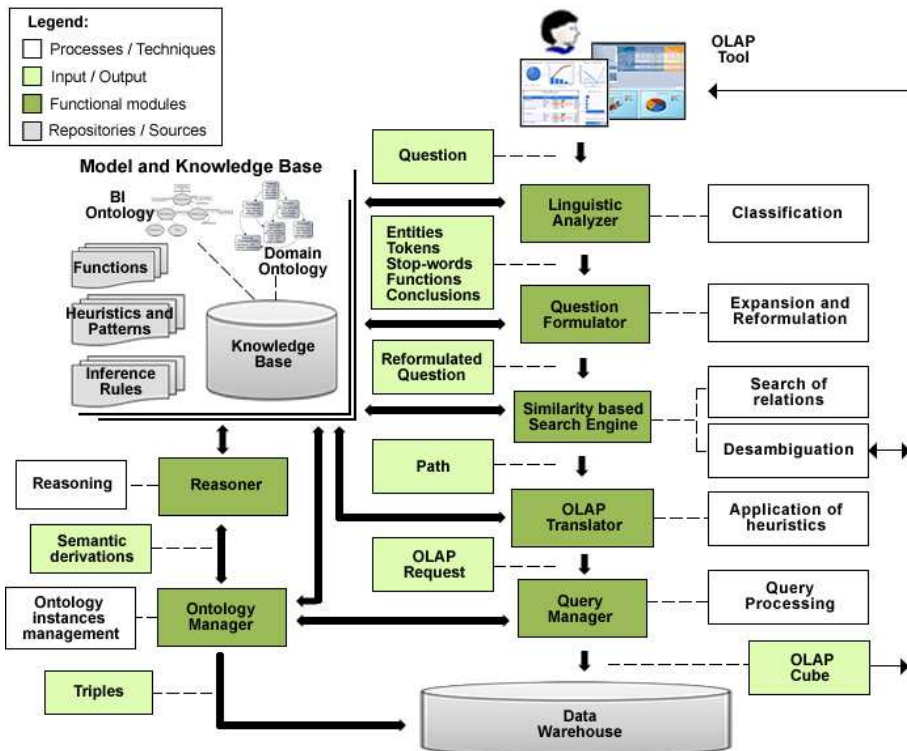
Legend:
Processes / Techniques
Input / Output
Functional modules
Repositories / Sources

OLAP Tool

Model and Knowledge Base

BI Ontology

Domain Ontology

Functions

Heuristics and Patterns

Inference Rules

Knowledge Base

Question

Linguistic Analyzer

Classification

Entities
Tokens
Stop-words
Functions
Conclusions

Question Formulator

Expansion and Reformulation

Reformulated Question

Similarity based Search Engine

Search of relations

Desambiguation

Path

OLAP Translator

Application of heuristics

OLAP Request

Query Manager

Query Processing

Reasoning

Reasoner

Semantic derivations

Ontology instances management

Ontology Manager

Triples

OLAP Cube

Data Warehouse